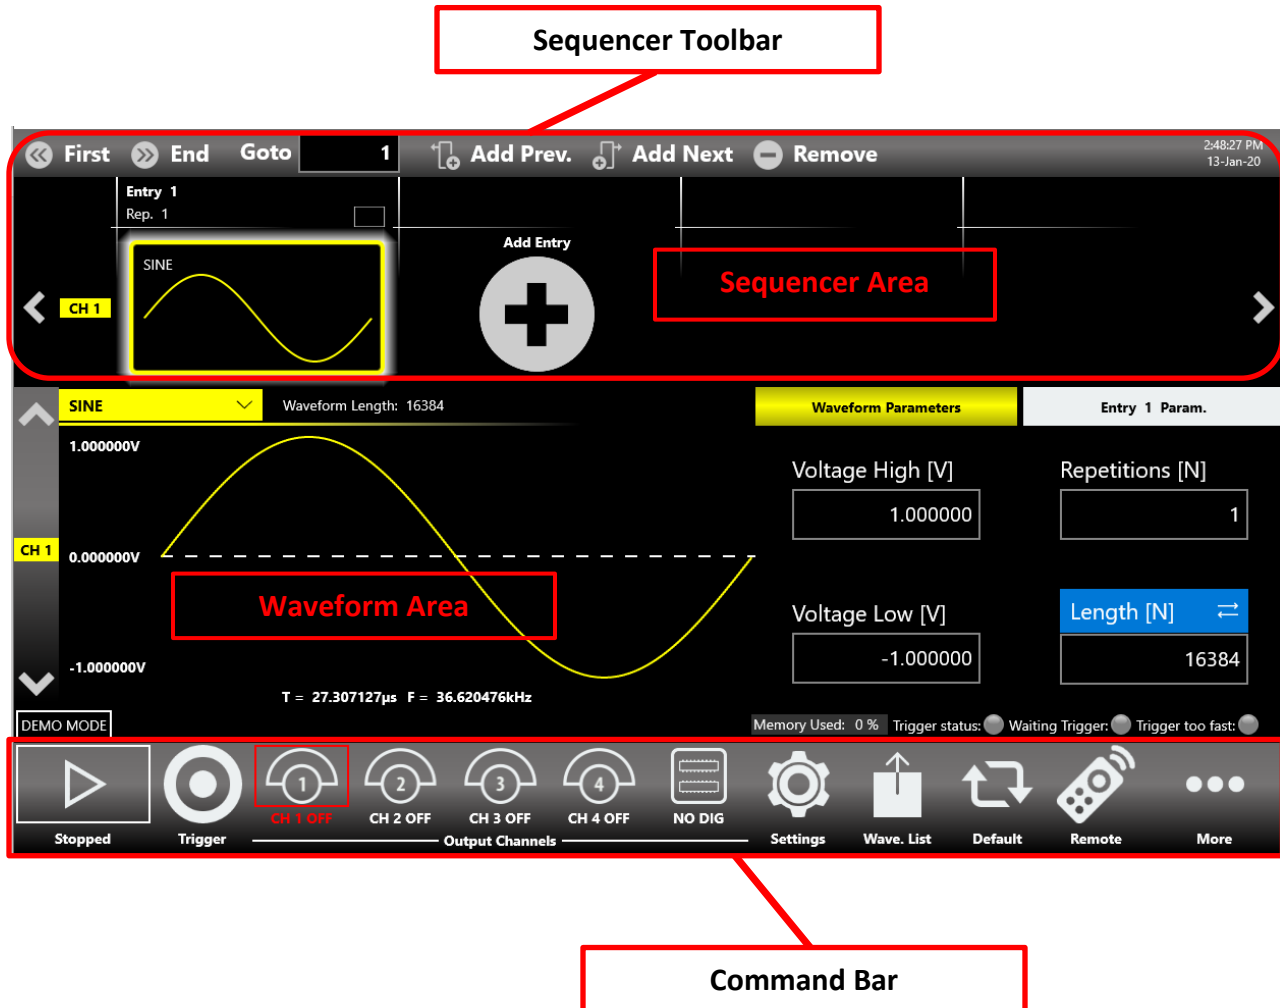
Sequencer Toolbar

First End Goto 1 Add Prev. Add Next Remove

2:48:27 PM
13-Jan-20

Entry 1
Rep. 1

SINE

Add Entry

Sequencer Area

CH 1

SINE

Waveform Length: 16384

Waveform Parameters

Entry 1 Param.

1.000000V

CH 1

0.000000V

Waveform Area

-1.000000V

T = 27.307127µs F = 36.620476kHz

Voltage High [V]

1.000000

Repetitions [N]

1

Voltage Low [V]

-1.000000

Length [N]

16384

DEMO MODE

Memory Used: 0 % Trigger status: Waiting Trigger: Trigger too fast:

Stopped

Trigger

1
CH 1 OFF

2
CH 2 OFF

3
CH 3 OFF

4
CH 4 OFF

Output Channels

NO DIG

Settings

Wave. List

Default

Remote

More

Command Bar